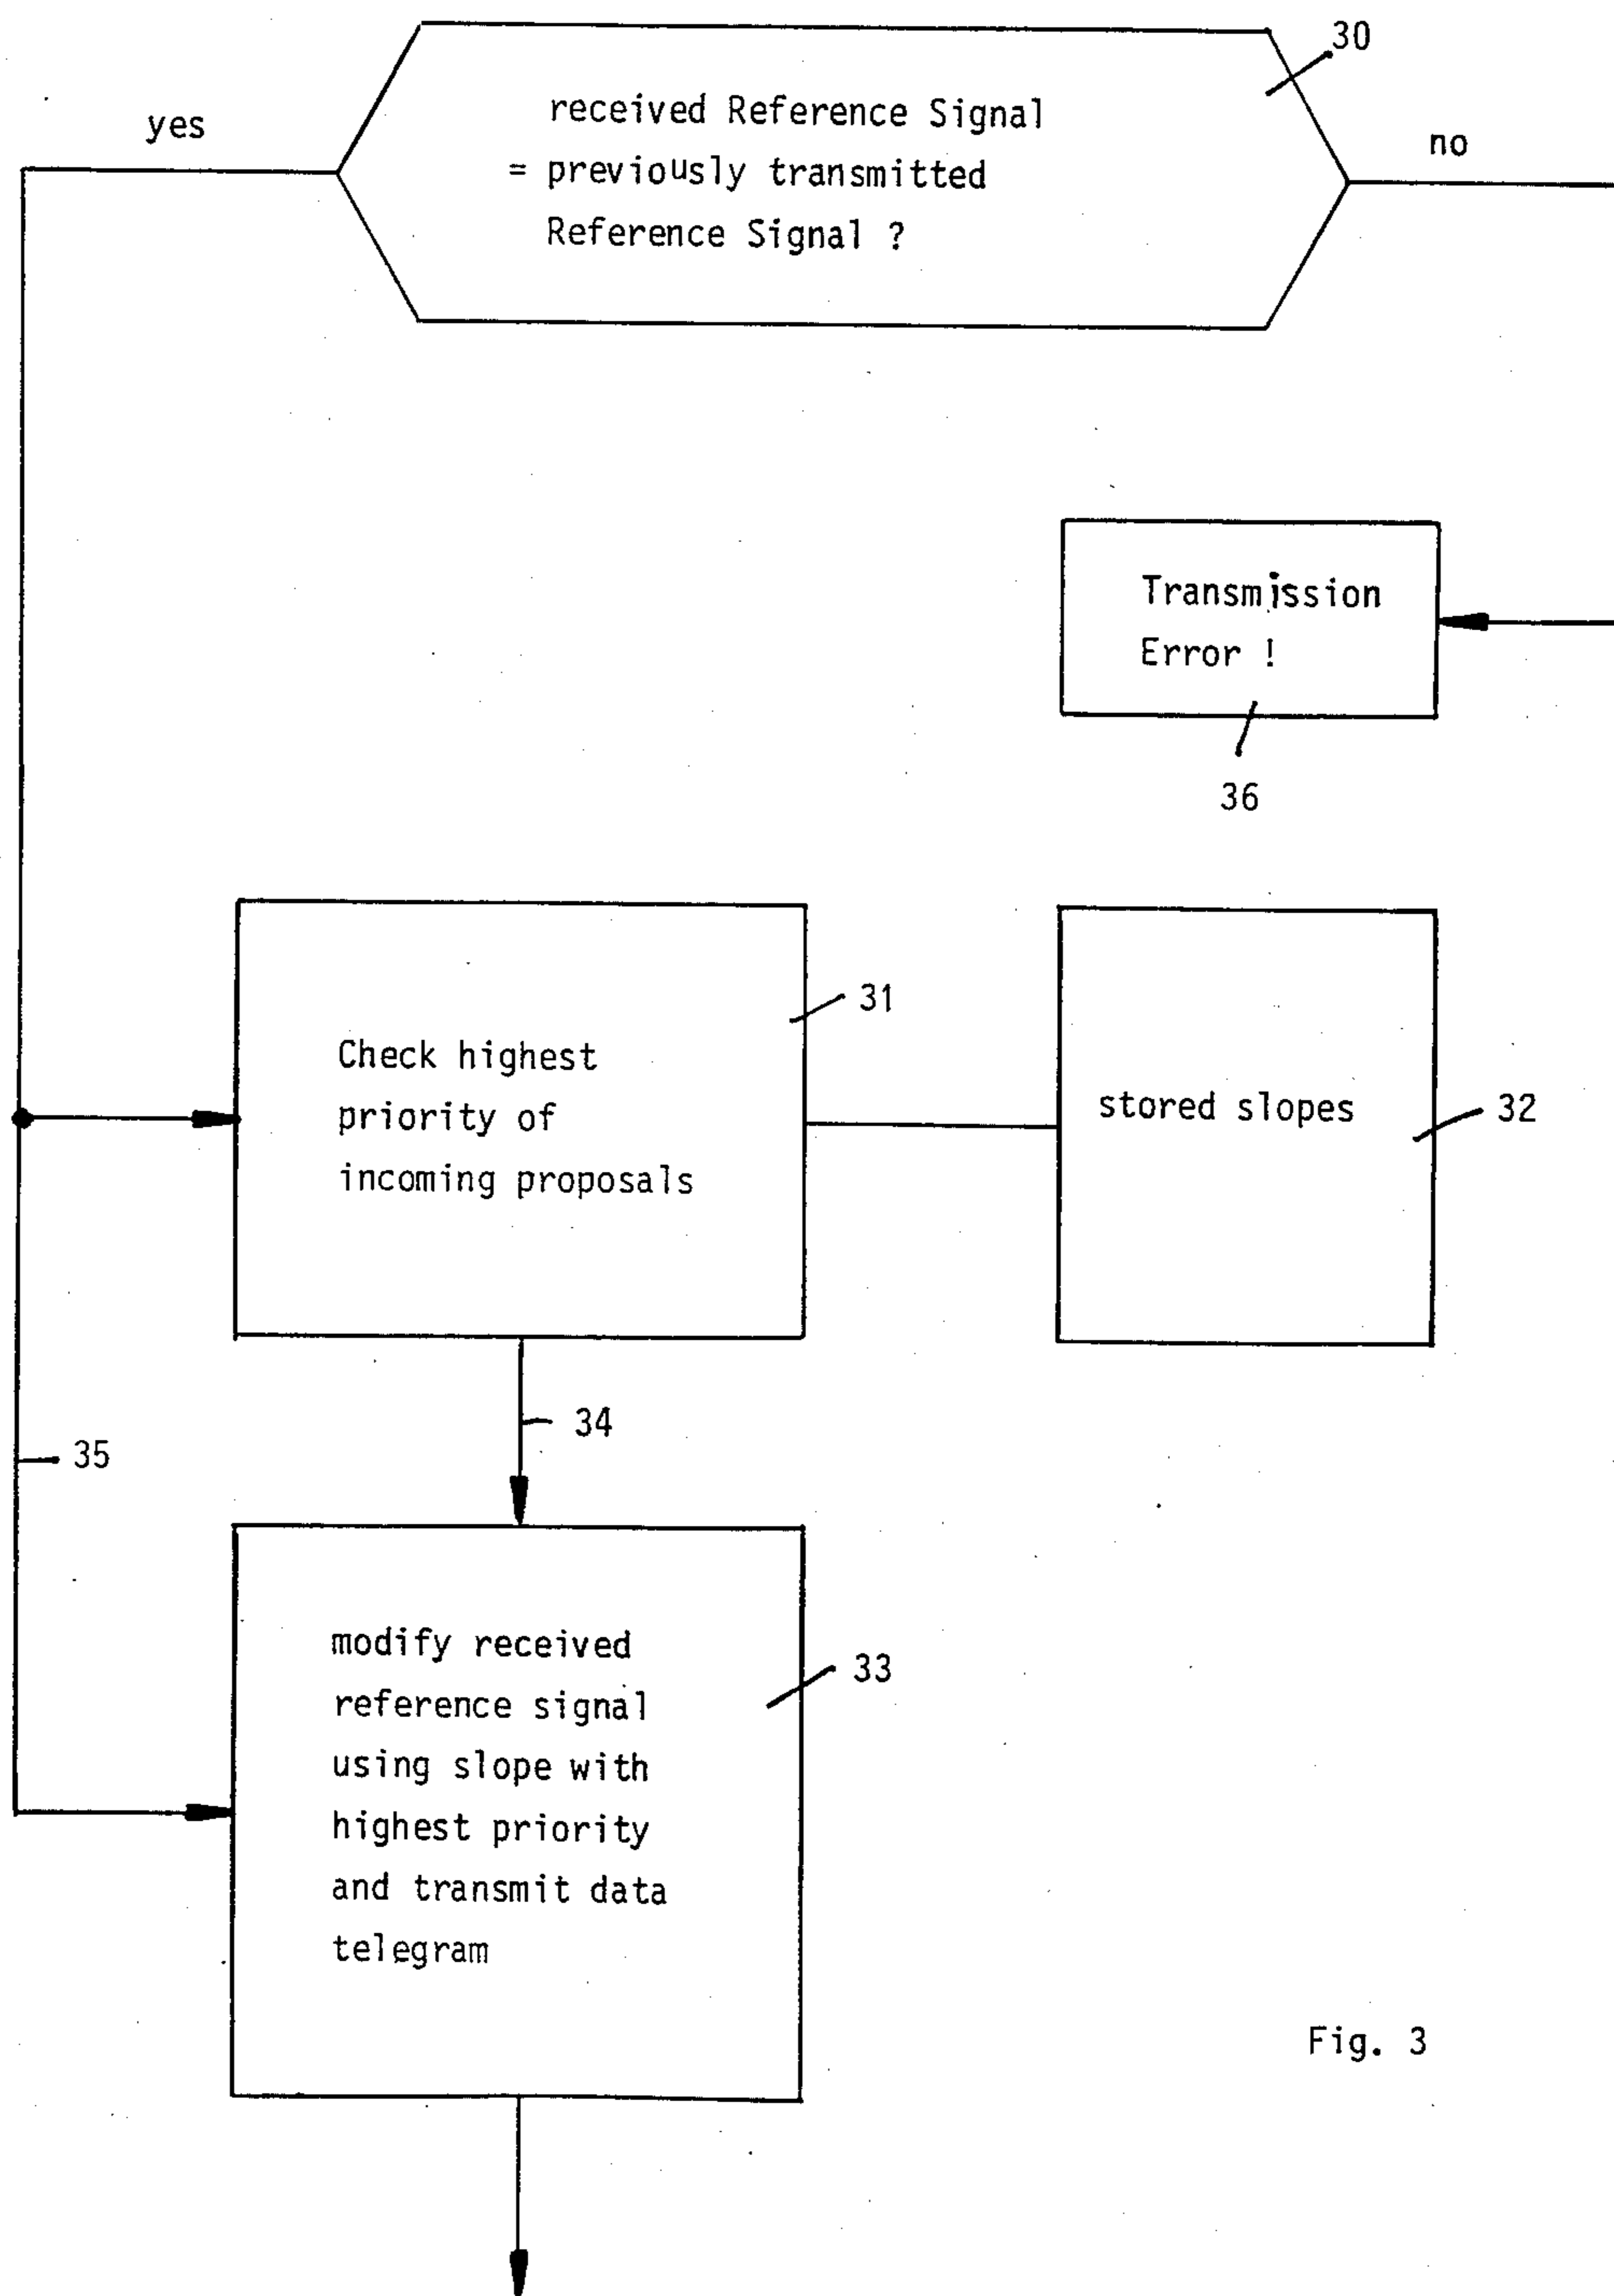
30

yes

received Reference Signal = previously transmitted Reference Signal ?

no

Transmission Error !

36

Check highest priority of incoming proposals

31

stored slopes

32

34

35

modify received reference signal using slope with highest priority and transmit data telegram

33

Fig. 3